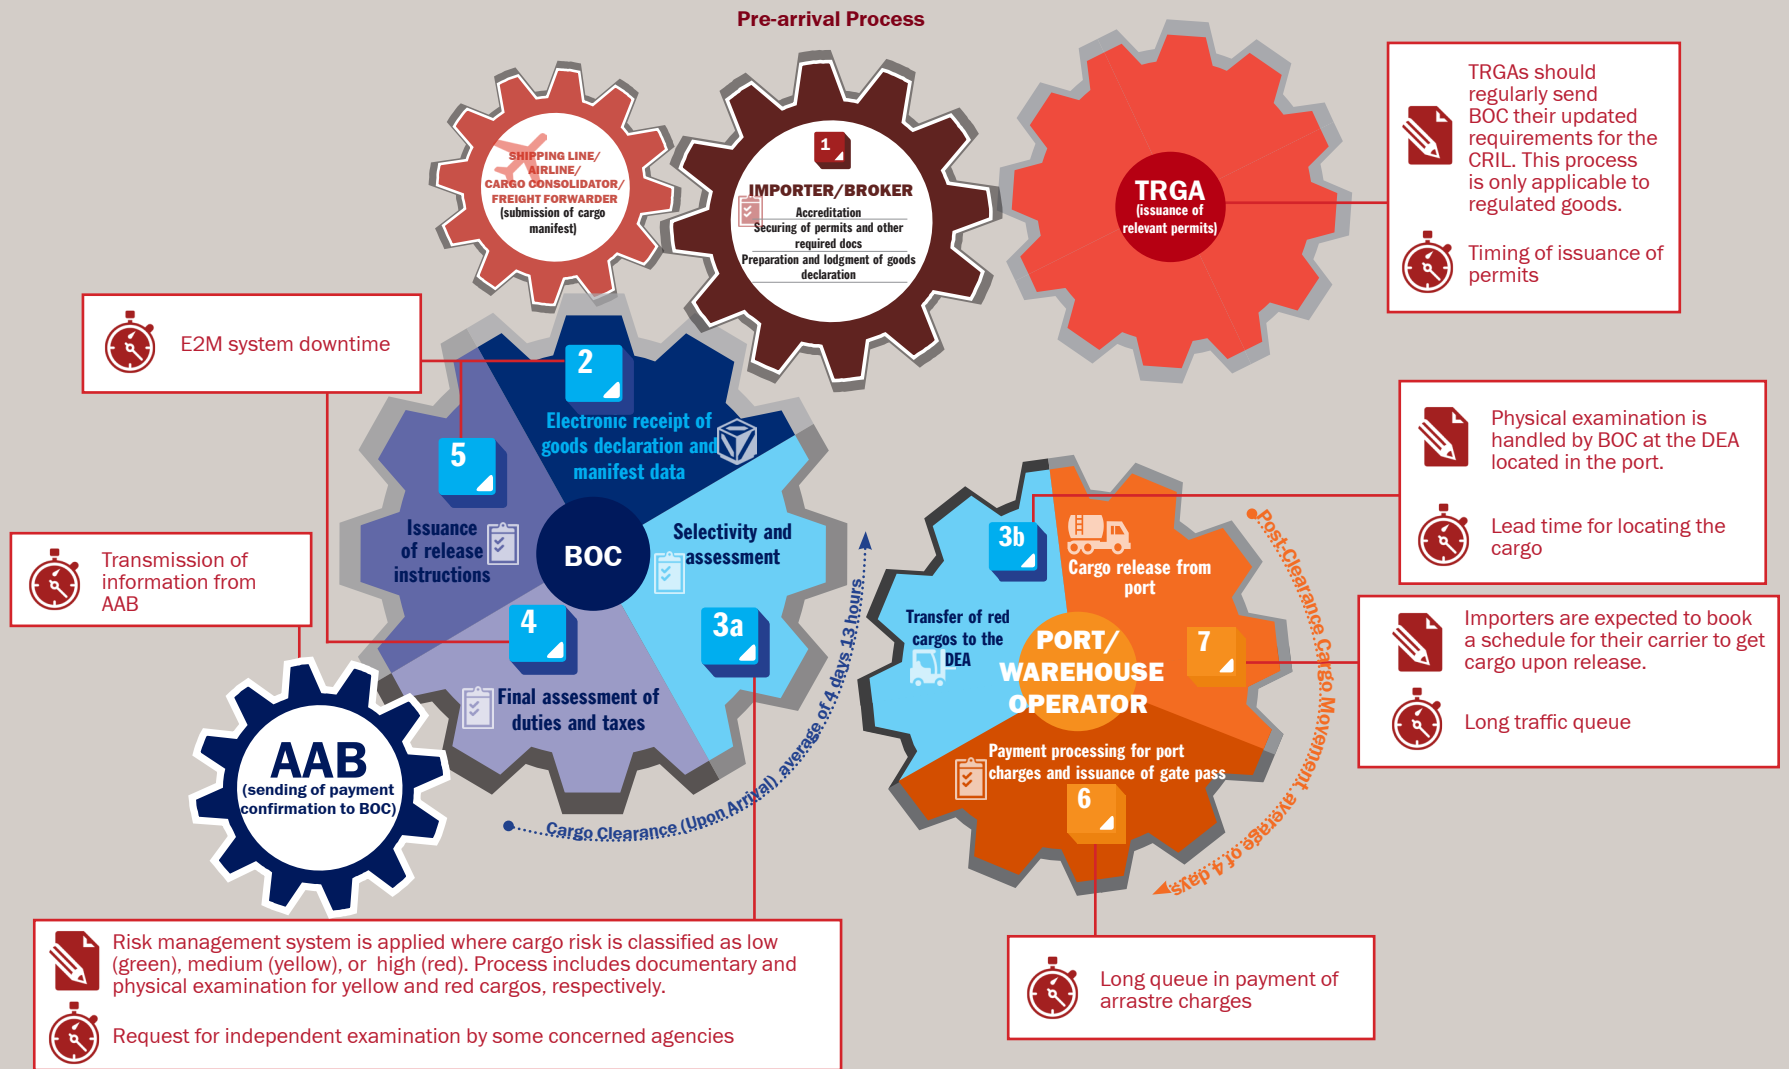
Pre-arrival Process

SHIPPING LINE/ AIRLINE/ CARGO CONSOLIDATOR/ FREIGHT FORWARDER (submission of cargo manifest)

1

IMPORTER/BROKER

Accreditation

Securing of permits and other required docs

Preparation and lodgment of goods declaration

TRGA (issuance of relevant permits)

TRGAs should regularly send BOC their updated requirements for the CRIL. This process is only applicable to regulated goods.

Timing of issuance of permits

E2M system downtime

2

Electronic receipt of goods declaration and manifest data

5

Issuance of release instructions

BOC

Selectivity and assessment

Transmission of information from AAB

4

3a

Final assessment of duties and taxes

AAB (sending of payment confirmation to BOC)

Cargo Clearance (Upon Arrival), average of 4 days 13 hours

Physical examination is handled by BOC at the DEA located in the port.

Lead time for locating the cargo

3b

Cargo release from port

Transfer of red cargos to the DEA

PORT/ WAREHOUSE OPERATOR

7

Payment processing for port charges and issuance of gate pass

6

Post-Clearance Cargo Movement, average of 4 days

Importers are expected to book a schedule for their carrier to get cargo upon release.

Long traffic queue

Risk management system is applied where cargo risk is classified as low (green), medium (yellow), or high (red). Process includes documentary and physical examination for yellow and red cargos, respectively.

Request for independent examination by some concerned agencies

Long queue in payment of arrastre charges